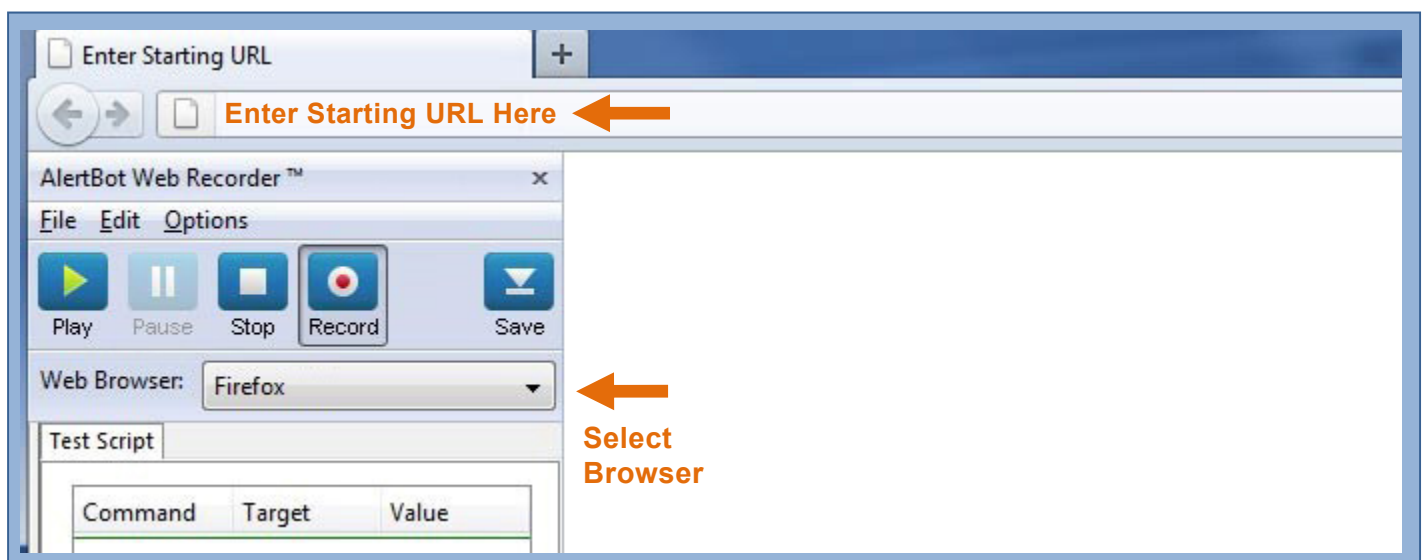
Enter Starting URL
+
Enter Starting URL Here
AlertBot Web Recorder ™
×
File Edit Options
Play Pause Stop Record Save
Web Browser: Firefox
Select Browser
Test Script

| Command | Target | Value |
|---|---|---|